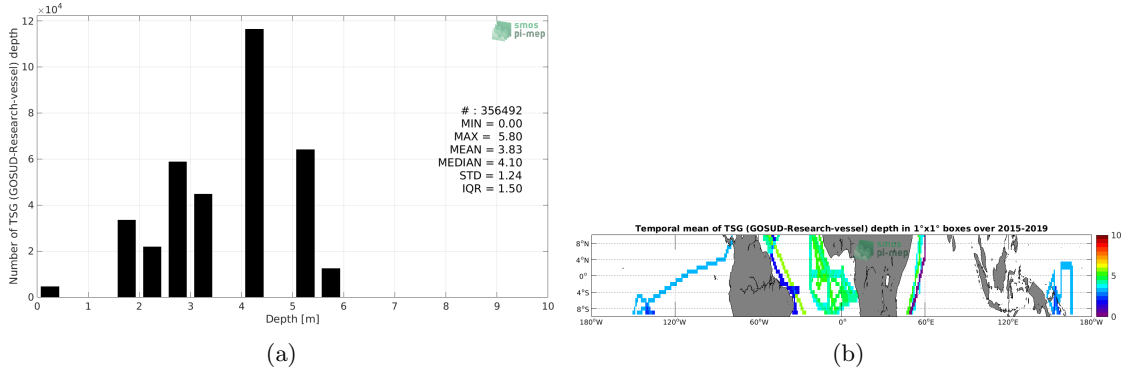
$\times10^4$
12
10
8
6
4
2
0
Number of TSG (GOSUD-Research-vessel) depth
0 1 2 3 4 5 6 7 8 9 10
Depth [m]
smos pi-mep
# : 356492
MIN = 0.00
MAX = 5.80
MEAN = 3.83
MEDIAN = 4.10
STD = 1.24
IQR = 1.50

(a)

Temporal mean of TSG (GOSUD-Research-vessel) depth in 1°x1° boxes over 2015-2019
8°N
4°N
0°
4°S
8°S
180°W 120°W 60°W 0° 60°E 120°E 180°W
smos pi-mep
10
5
0

(b)